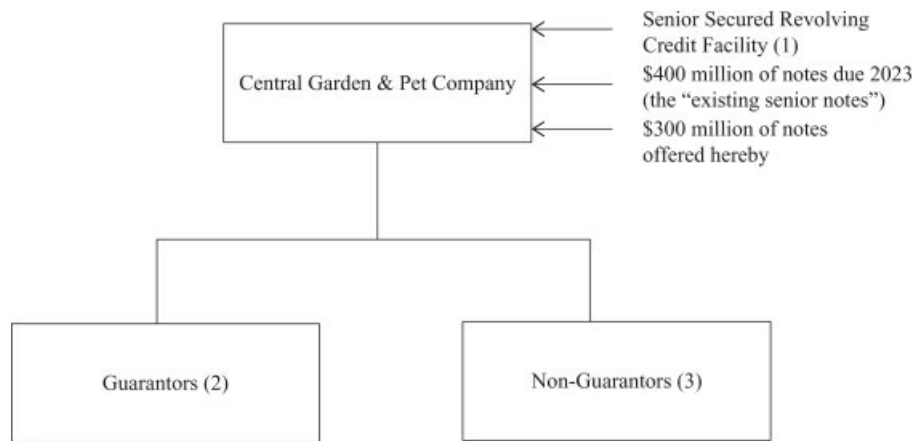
Central Garden & Pet Company

Senior Secured Revolving Credit Facility (1)

\$400 million of notes due 2023 (the "existing senior notes")

\$300 million of notes offered hereby

Guarantors (2)

Non-Guarantors (3)